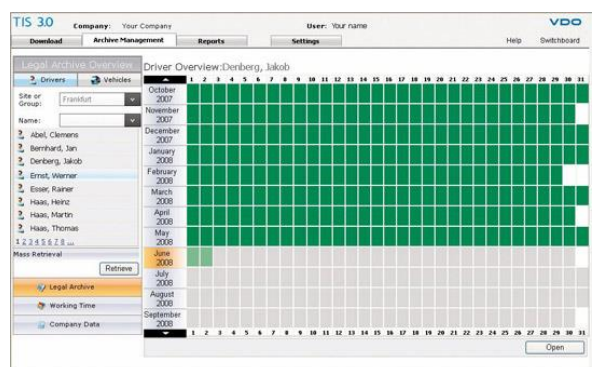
TIS 3.0 Company: Your Company User: Your name VDO

Download | Archive Management | Reports | Settings | Help | Switchboard

Legal Archive Overview

Drivers | Vehicles

Site or Group: Frankfurt

Name:

Abel, Clemens
Bernhard, Jan
Denberg, Jakob
Ernst, Werner
Esser, Rainer
Haas, Heinz
Haas, Martin
Haas, Thomas

1 2 3 4 5 6 7 8 ...

Mass Retrieval

Retrieve

Legal Archive

Working Time

Company Data

Driver Overview:Denberg, Jakob

| | 1 | 2 | 3 | 4 | 5 | 6 | 7 | 8 | 9 | 10 | 11 | 12 | 13 | 14 | 15 | 16 | 17 | 18 | 19 | 20 | 21 | 22 | 23 | 24 | 25 | 26 | 27 | 28 | 29 | 30 | 31 |
|---|---|---|---|---|---|---|---|---|---|---|---|---|---|---|---|---|---|---|---|---|---|---|---|---|---|---|---|---|---|---|---|
| October 2007 | | | | | | | | | | | | | | | | | | | | | | | | | | | | | | | |
| November 2007 | | | | | | | | | | | | | | | | | | | | | | | | | | | | | | | |
| December 2007 | | | | | | | | | | | | | | | | | | | | | | | | | | | | | | | |
| January 2008 | | | | | | | | | | | | | | | | | | | | | | | | | | | | | | | |
| February 2008 | | | | | | | | | | | | | | | | | | | | | | | | | | | | | | | |
| March 2008 | | | | | | | | | | | | | | | | | | | | | | | | | | | | | | | |
| April 2008 | | | | | | | | | | | | | | | | | | | | | | | | | | | | | | | |
| May 2008 | | | | | | | | | | | | | | | | | | | | | | | | | | | | | | | |
| June 2008 | | | | | | | | | | | | | | | | | | | | | | | | | | | | | | | |
| July 2008 | | | | | | | | | | | | | | | | | | | | | | | | | | | | | | | |
| August 2008 | | | | | | | | | | | | | | | | | | | | | | | | | | | | | | | |
| September 2008 | | | | | | | | | | | | | | | | | | | | | | | | | | | | | | | |
| | 1 | 2 | 3 | 4 | 5 | 6 | 7 | 8 | 9 | 10 | 11 | 12 | 13 | 14 | 15 | 16 | 17 | 18 | 19 | 20 | 21 | 22 | 23 | 24 | 25 | 26 | 27 | 28 | 29 | 30 | 31 |

Open